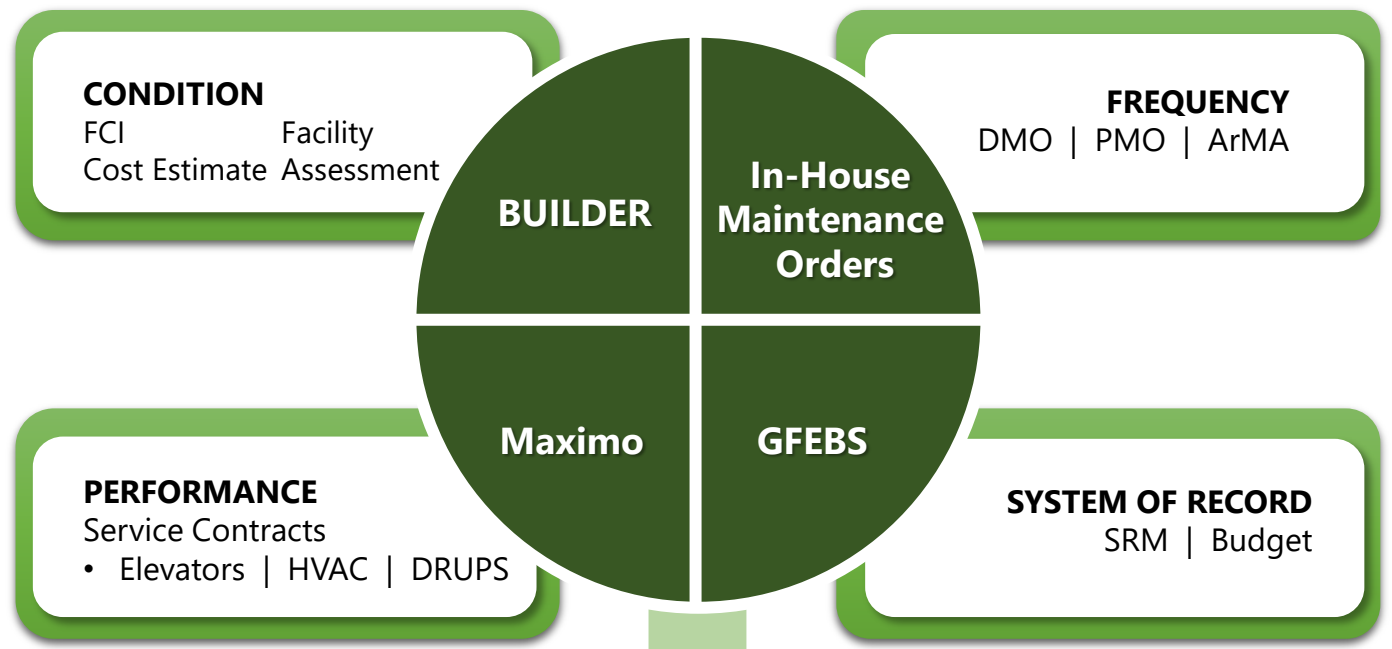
CONDITION
FCI Facility
Cost Estimate Assessment

BUILDER

In-House Maintenance Orders

FREQUENCY
DMO | PMO | ArMA

Maximo

GFEBS

PERFORMANCE
Service Contracts
• Elevators | HVAC | DRUPS

SYSTEM OF RECORD
SRM | Budget